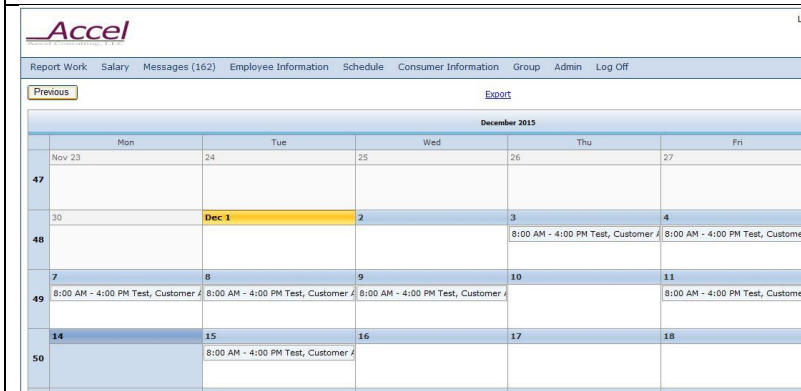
Accel
Accel Consulting, LLC

L

Report Work Salary Messages (162) Employee Information Schedule Consumer Information Group Admin Log Off

Previous

Export

December 2015

| | Mon | Tue | Wed | Thu | Fri |
|---|---|---|---|---|---|
| 47 | Nov 23 | 24 | 25 | 26 | 27 |
| 48 | 30 | Dec 1 | 2 | 3<br>8:00 AM - 4:00 PM Test, Customer A | 4<br>8:00 AM - 4:00 PM Test, Custome |
| 49 | 7<br>8:00 AM - 4:00 PM Test, Customer A | 8<br>8:00 AM - 4:00 PM Test, Customer A | 9<br>8:00 AM - 4:00 PM Test, Customer A | 10 | 11<br>8:00 AM - 4:00 PM Test, Custome |
| 50 | 14 | 15<br>8:00 AM - 4:00 PM Test, Customer A | 16 | 17 | 18 |